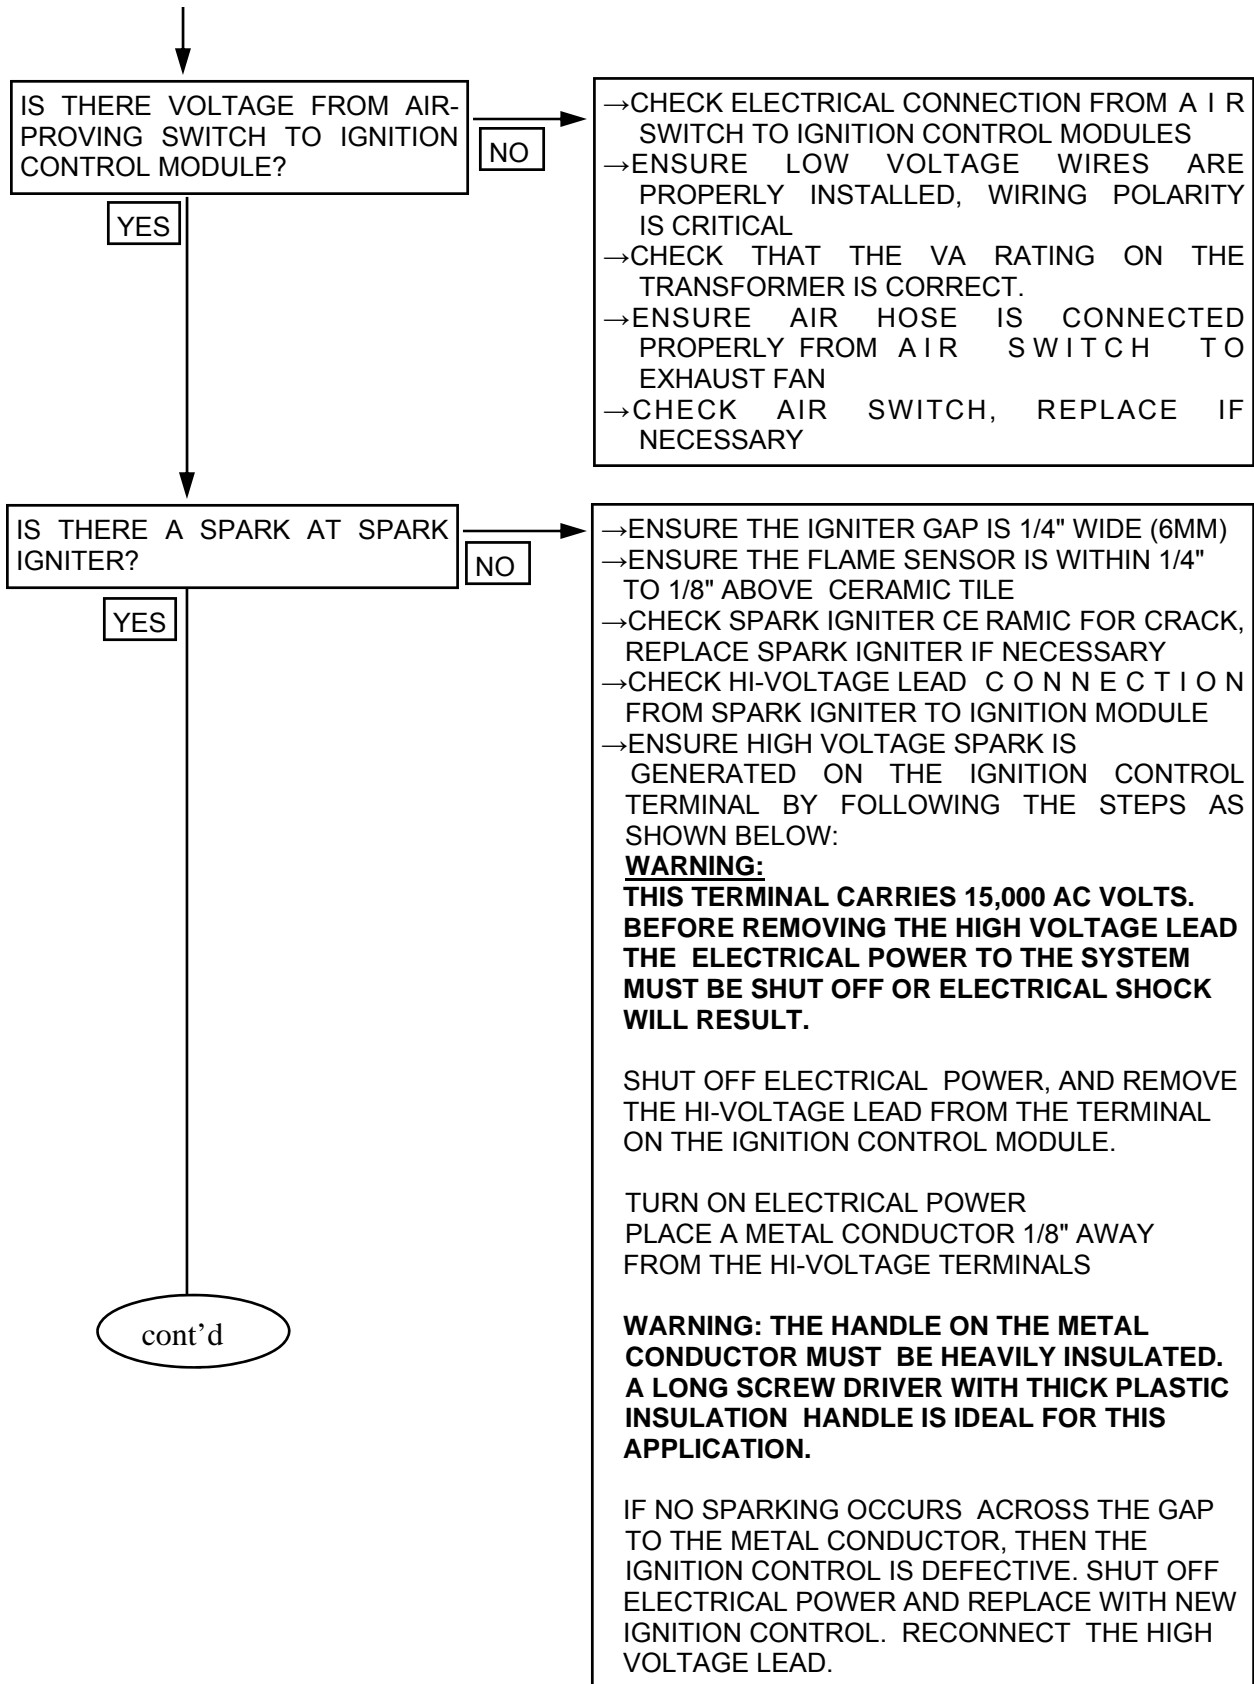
IS THERE VOLTAGE FROM AIR-PROVING SWITCH TO IGNITION CONTROL MODULE?

NO

→CHECK ELECTRICAL CONNECTION FROM A I R SWITCH TO IGNITION CONTROL MODULES
→ENSURE LOW VOLTAGE WIRES ARE PROPERLY INSTALLED, WIRING POLARITY IS CRITICAL
→CHECK THAT THE VA RATING ON THE TRANSFORMER IS CORRECT.
→ENSURE AIR HOSE IS CONNECTED PROPERLY FROM A I R SWITCH TO EXHAUST FAN
→CHECK AIR SWITCH, REPLACE IF NECESSARY

YES

IS THERE A SPARK AT SPARK IGNITER?

NO

→ENSURE THE IGNITER GAP IS 1/4" WIDE (6MM)
→ENSURE THE FLAME SENSOR IS WITHIN 1/4" TO 1/8" ABOVE CERAMIC TILE
→CHECK SPARK IGNITER CE RAMIC FOR CRACK, REPLACE SPARK IGNITER IF NECESSARY
→CHECK HI-VOLTAGE LEAD C O N N E C T I O N FROM SPARK IGNITER TO IGNITION MODULE
→ENSURE HIGH VOLTAGE SPARK IS GENERATED ON THE IGNITION CONTROL TERMINAL BY FOLLOWING THE STEPS AS SHOWN BELOW:
WARNING:
THIS TERMINAL CARRIES 15,000 AC VOLTS. BEFORE REMOVING THE HIGH VOLTAGE LEAD THE ELECTRICAL POWER TO THE SYSTEM MUST BE SHUT OFF OR ELECTRICAL SHOCK WILL RESULT.

SHUT OFF ELECTRICAL POWER, AND REMOVE THE HI-VOLTAGE LEAD FROM THE TERMINAL ON THE IGNITION CONTROL MODULE.

TURN ON ELECTRICAL POWER
PLACE A METAL CONDUCTOR 1/8" AWAY FROM THE HI-VOLTAGE TERMINALS

WARNING: THE HANDLE ON THE METAL CONDUCTOR MUST BE HEAVILY INSULATED. A LONG SCREW DRIVER WITH THICK PLASTIC INSULATION HANDLE IS IDEAL FOR THIS APPLICATION.

IF NO SPARKING OCCURS ACROSS THE GAP TO THE METAL CONDUCTOR, THEN THE IGNITION CONTROL IS DEFECTIVE. SHUT OFF ELECTRICAL POWER AND REPLACE WITH NEW IGNITION CONTROL. RECONNECT THE HIGH VOLTAGE LEAD.

YES

cont'd